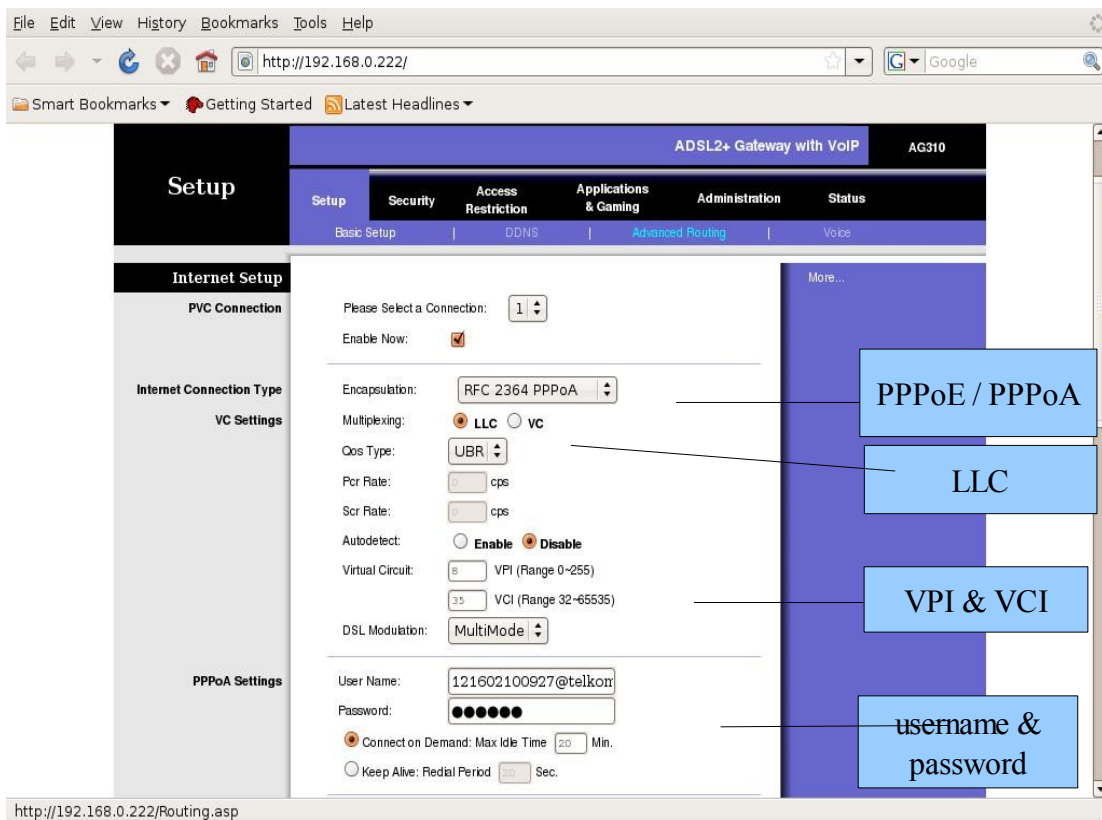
File Edit View History Bookmarks Tools Help

http://192.168.0.222/

Google

Smart Bookmarks Getting Started Latest Headlines

ADSL2+ Gateway with VoIP AG310

Setup

Setup Security Access Restriction Applications & Gaming Administration Status

Basic Setup | DDNS | Advanced Routing | Voice

Internet Setup

More...

PVC Connection

Please Select a Connection: 1

Enable Now:

Internet Connection Type

Encapsulation: RFC 2364 PPPoA

VC Settings

Multiplexing: LLC VC

Qos Type: UBR

Pcr Rate: 0 cps

Scr Rate: 0 cps

Autodetect: Enable Disable

Virtual Circuit: 8 VPI (Range 0~255)

35 VCI (Range 32~65535)

DSL Modulation: MultiMode

PPPoA Settings

User Name: 121602100927@telkom

Password: ●●●●●●

Connect on Demand: Max Idle Time 20 Min.

Keep Alive: Redial Period 30 Sec.

PPPoE / PPPoA

LLC

VPI & VCI

username & password

http://192.168.0.222/Routing.asp